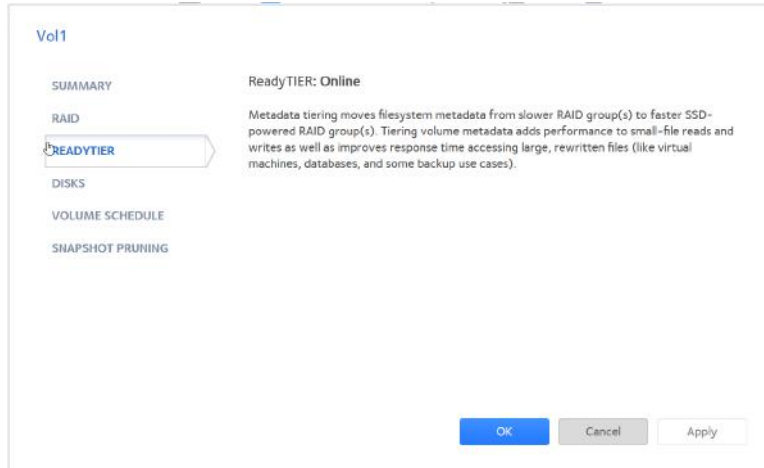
Vol1

SUMMARY

RAID

READYTIER

DISKS

VOLUME SCHEDULE

SNAPSHOT PRUNING

ReadyTIER: Online

Metadata tiering moves filesystem metadata from slower RAID group(s) to faster SSD-powered RAID group(s). Tiering volume metadata adds performance to small-file reads and writes as well as improves response time accessing large, rewritten files (like virtual machines, databases, and some backup use cases).

OK

Cancel

Apply